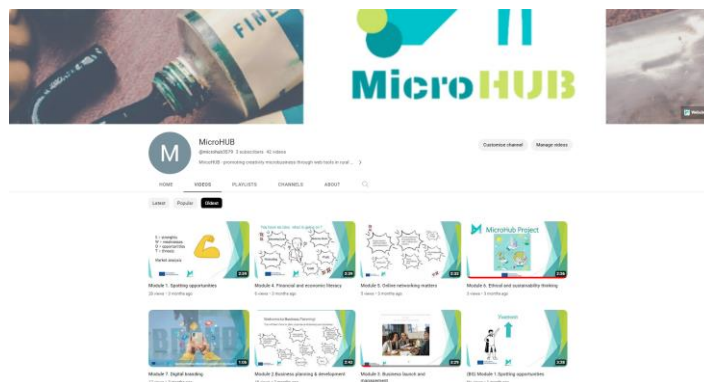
FINE

MicroHUB

M

MicroHUB

@MicroHub2570 · 3 subscribers · 42 videos

MicroHUB - promoting creativity microbusiness through web tools in rural ... >

Customise channel

Manage videos

HOME

VIDEOS

PLAYLISTS

CHANNELS

ABOUT

Latest

Popular

Oldest

S - strengths
W - weaknesses
O - opportunities
T - threats

Market analysis

2:04

Module 1: Spotting opportunities

26 views · 3 months ago

2:49

Module 2: Financial and economic literacy

6 views · 3 months ago

2:53

Module 3: Online networking matters

5 views · 3 months ago

MicroHub Project

2:36

Module 4: Ethical and sustainability thinking

6 views · 3 months ago

1:55

Module 7: Digital branding

2:42

Module 2: Business planning & development

2:25

Module 5: Business launch and management

Tourism

2:38

(BG) Module 1: Spotting opportunities